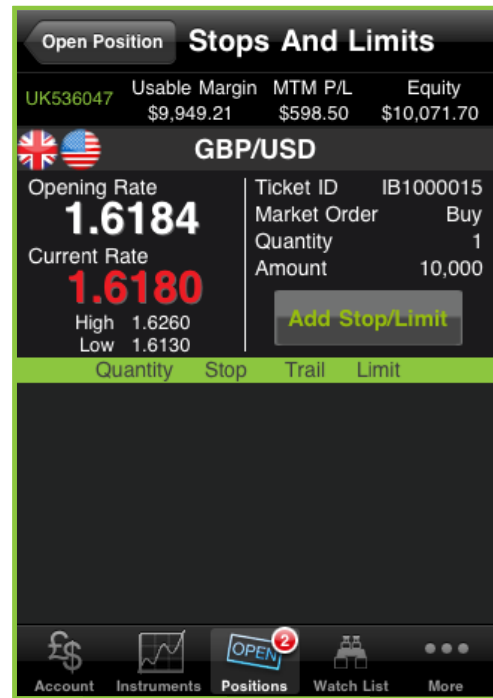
Open Position Stops And Limits

UK536047

| Usable Margin | MTM P/L | Equity |
|---|---|---|
| \$9,949.21 | \$598.50 | \$10,071.70 |

GBP/USD

Opening Rate
1.6184
Current Rate
1.6180
High 1.6260
Low 1.6130

| Ticket ID | IB1000015 |
|---|---|
| Market Order | Buy |
| Quantity | 1 |
| Amount | 10,000 |

Add Stop/Limit

| Quantity | Stop | Trail | Limit |
|---|---|---|---|

OPEN 2

Account Instruments Positions Watch List More